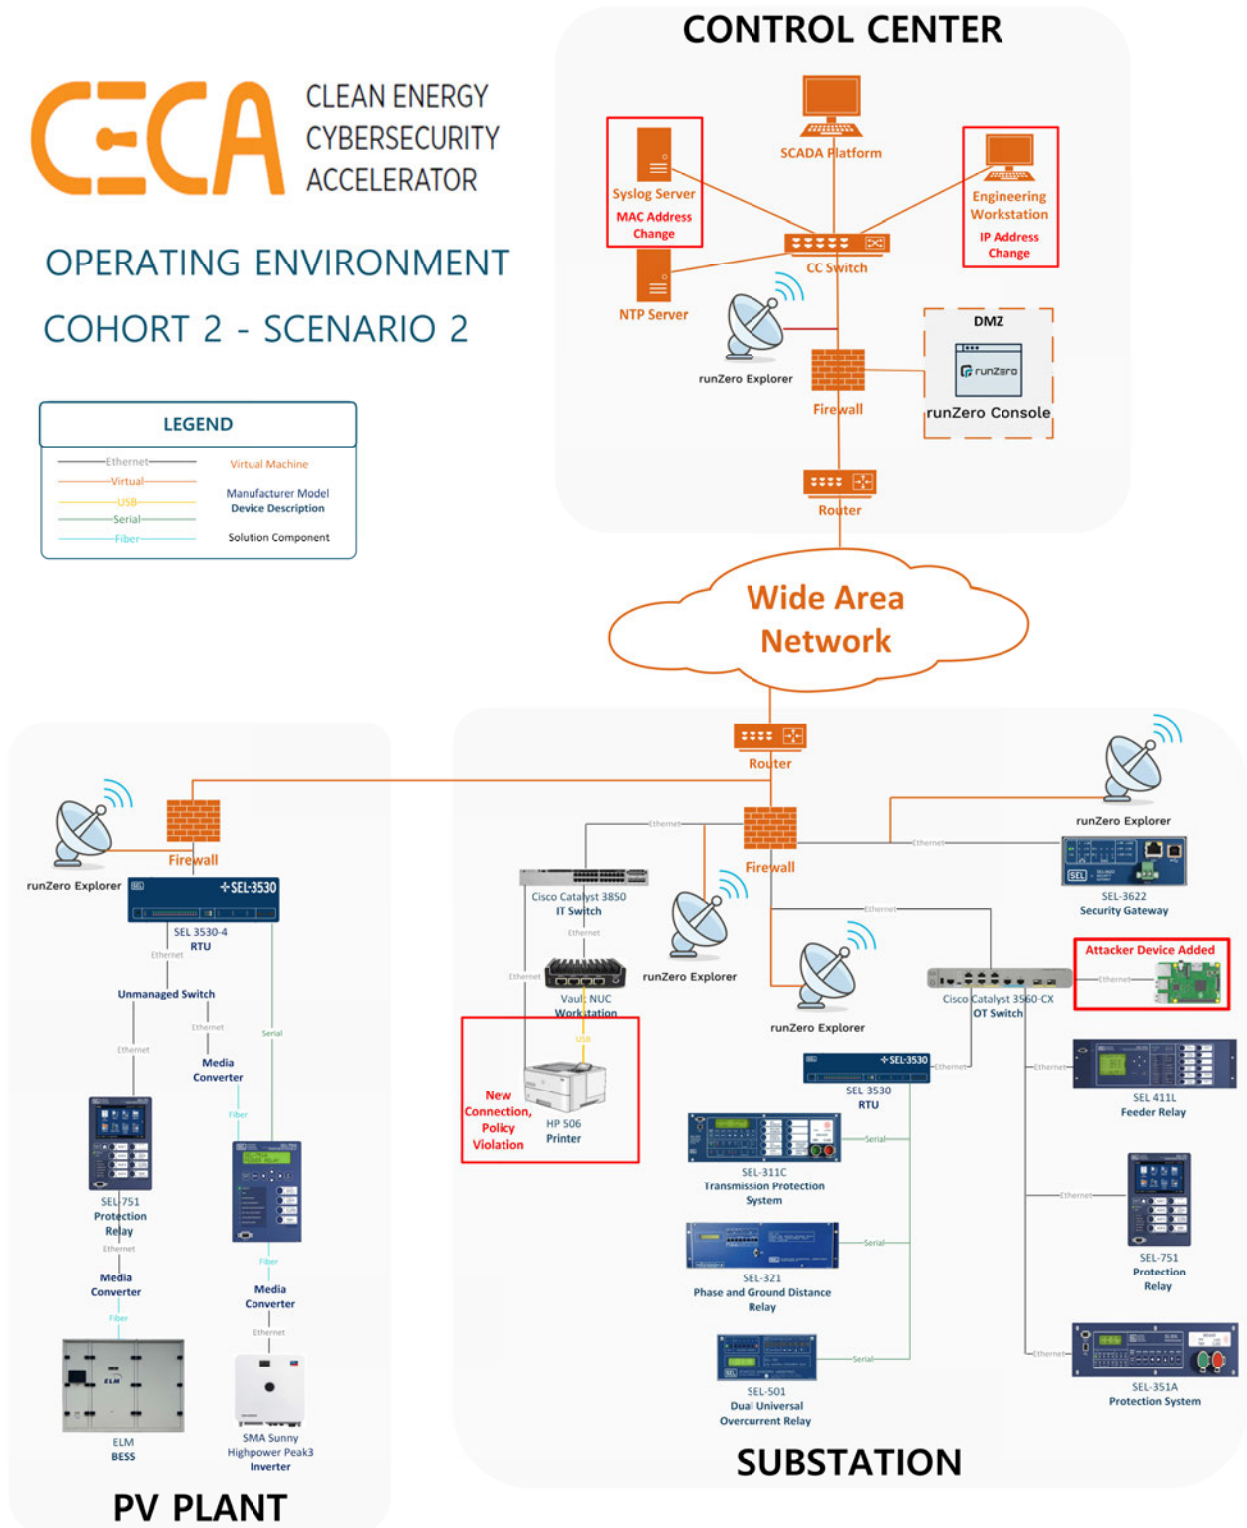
CECA CLEAN ENERGY CYBERSECURITY ACCELERATOR

OPERATING ENVIRONMENT

COHORT 2 - SCENARIO 2

LEGEND

Ethernet
Virtual
USB
Serial
Fiber

Virtual Machine
Manufacturer Model
Device Description
Solution Component

CONTROL CENTER

SCADA Platform

Syslog Server
MAC Address Change

Engineering Workstation
IP Address Change

CC Switch

NTP Server

runZero Explorer

Firewall

DMZ
runZero
runZero Console

Router

Wide Area Network

Router

Firewall

Cisco Catalyst 3850
IT Switch

Ethernet

Vault NUC Workstation

USB

New Connection, Policy Violation

HP 506 Printer

runZero Explorer

runZero Explorer

runZero Explorer

SEL-3622
Security Gateway

Attacker Device Added

Cisco Catalyst 3560-CX
OT Switch

SEL 3530
RTU

SEL 411L
Feeder Relay

SEL-311C
Transmission Protection System

SEL-321
Phase and Ground Distance Relay

SEL-501
Dual Universal Overcurrent Relay

SEL-751
Protection Relay

SEL-351A
Protection System

SUBSTATION

runZero Explorer

Firewall

SEL-3530

SEL 3530-4
RTU

Unmanaged Switch

Media Converter

SEL-751
Protection Relay

Media Converter

Media Converter

ELM
BESS

SMA Sunny Highpower Peak3 Inverter

PV PLANT